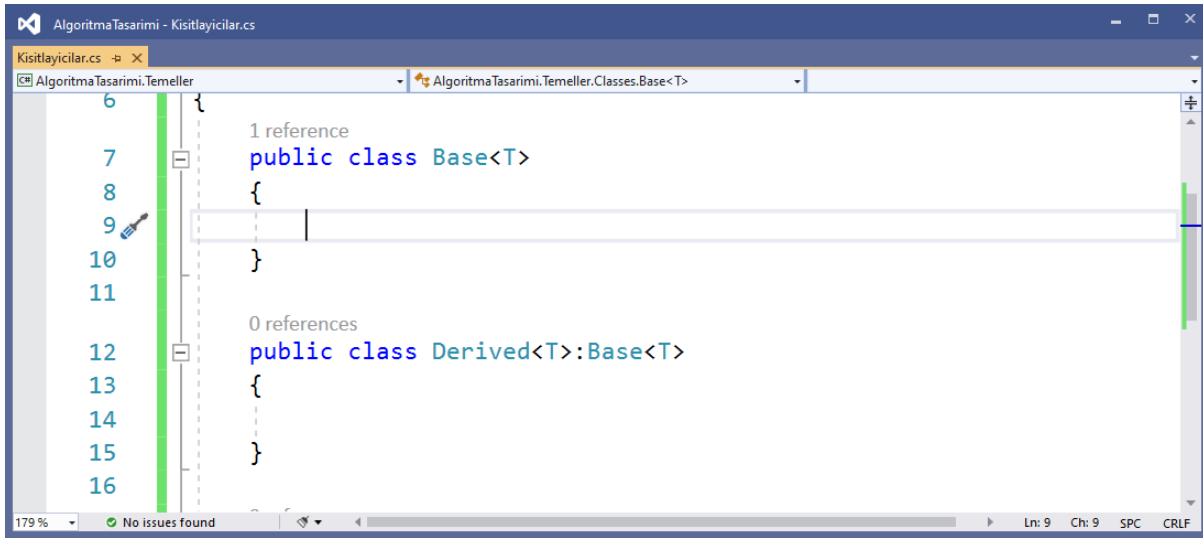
AlgoritmaTasarimi - Kisitlayicilar.cs

Kisitlayicilar.cs

AlgoritmaTasarimi.Temeller

AlgoritmaTasarimi.Temeller.Classes.Base<T>

6 {

1 reference

7 public class Base<T>

8 {

9

10 }

11

0 references

12 public class Derived<T>:Base<T>

13 {

14

15 }

16

179 %

No issues found

Ln: 9 Ch: 9 SPC CRLF